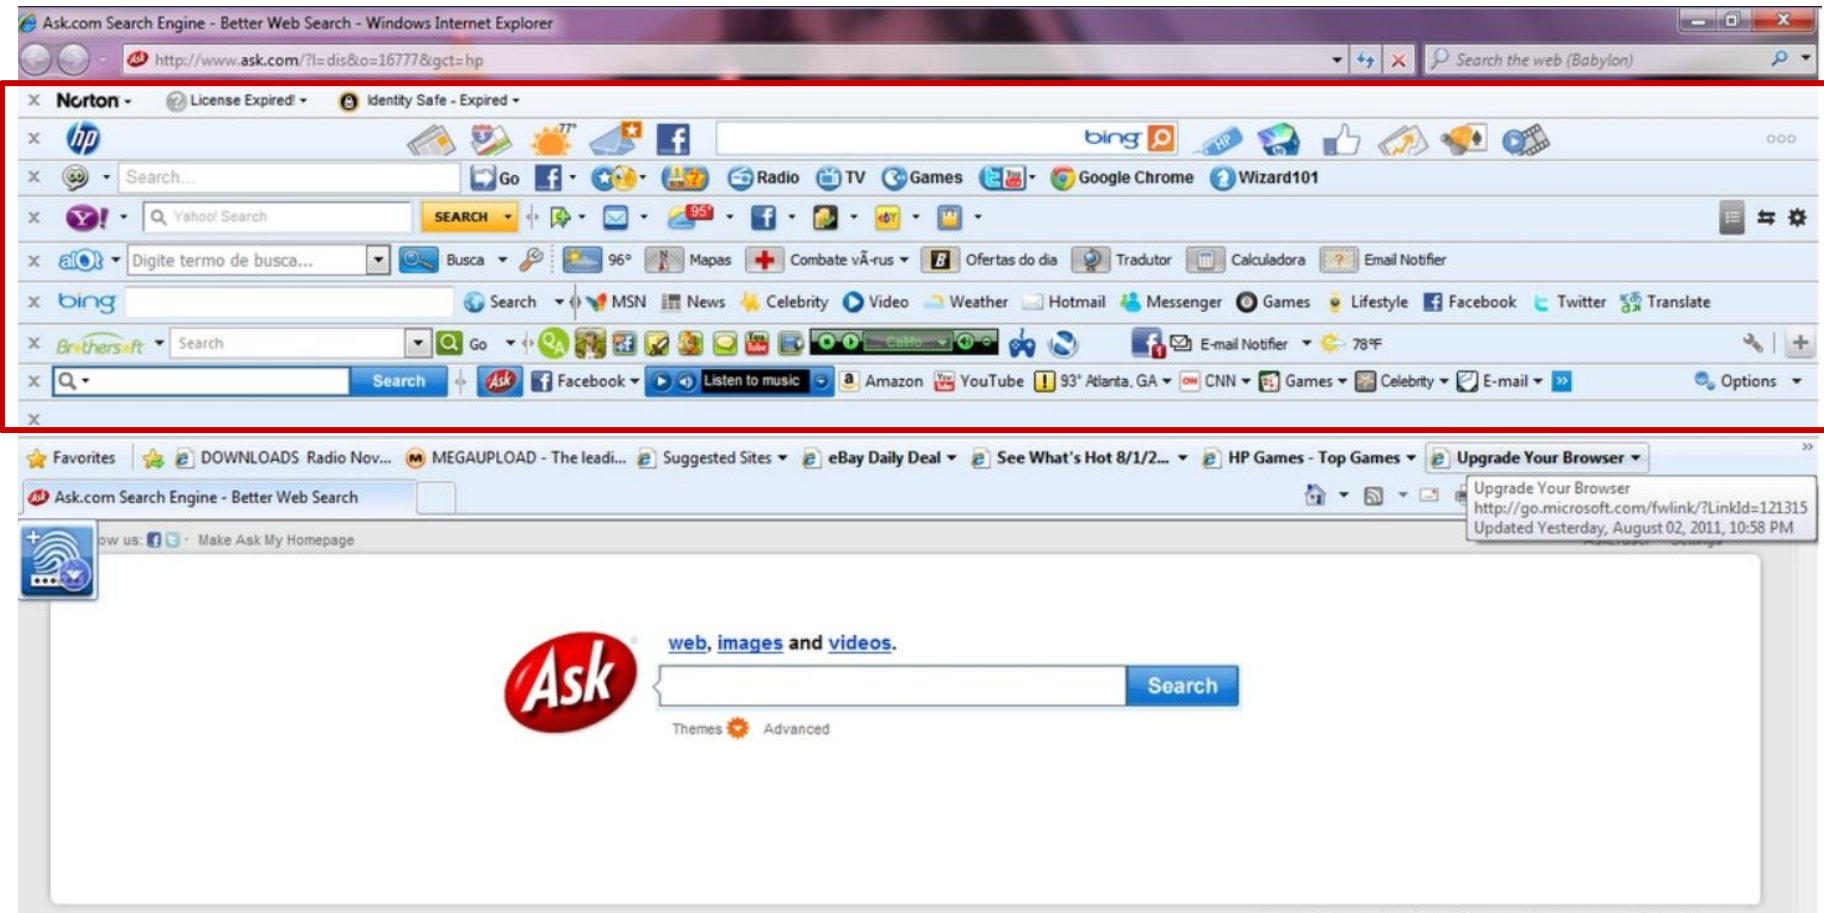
Ask.com Search Engine - Better Web Search - Windows Internet Explorer

http://www.ask.com/?l=dis&o=16777&gct=hp

Search the web (Babylon)

Norton · License Expired! · Identity Safe - Expired ·

77°

bing

Search... Go · Radio TV Games · Google Chrome Wizard101

Yahoo! Search SEARCH · 95°

Digite termo de busca... Busca · 96° Mapas Combate vÃ-rus · Ofertas do dia Tradutor Calculadora Email Notifier

bing Search · MSN News Celebrity Video Weather Hotmail Messenger Games Lifestyle Facebook Twitter Translate

Brothersoft Search Go · E-mail Notifier · 78°F

Search Facebook · Listen to music Amazon YouTube 93° Atlanta, GA · CNN · Games · Celebrity · E-mail · Options ·

Favorites DOWNLOADS Radio Nov... MEGAUPLOAD - The leadi... Suggested Sites · eBay Daily Deal · See What's Hot 8/1/2... · HP Games - Top Games · Upgrade Your Browser ·

Ask.com Search Engine - Better Web Search

Upgrade Your Browser
http://go.microsoft.com/fwlink/?LinkId=121315
Updated Yesterday, August 02, 2011, 10:58 PM

ow us: · Make Ask My Homepage

Ask

web, images and videos.

Search

Themes Advanced